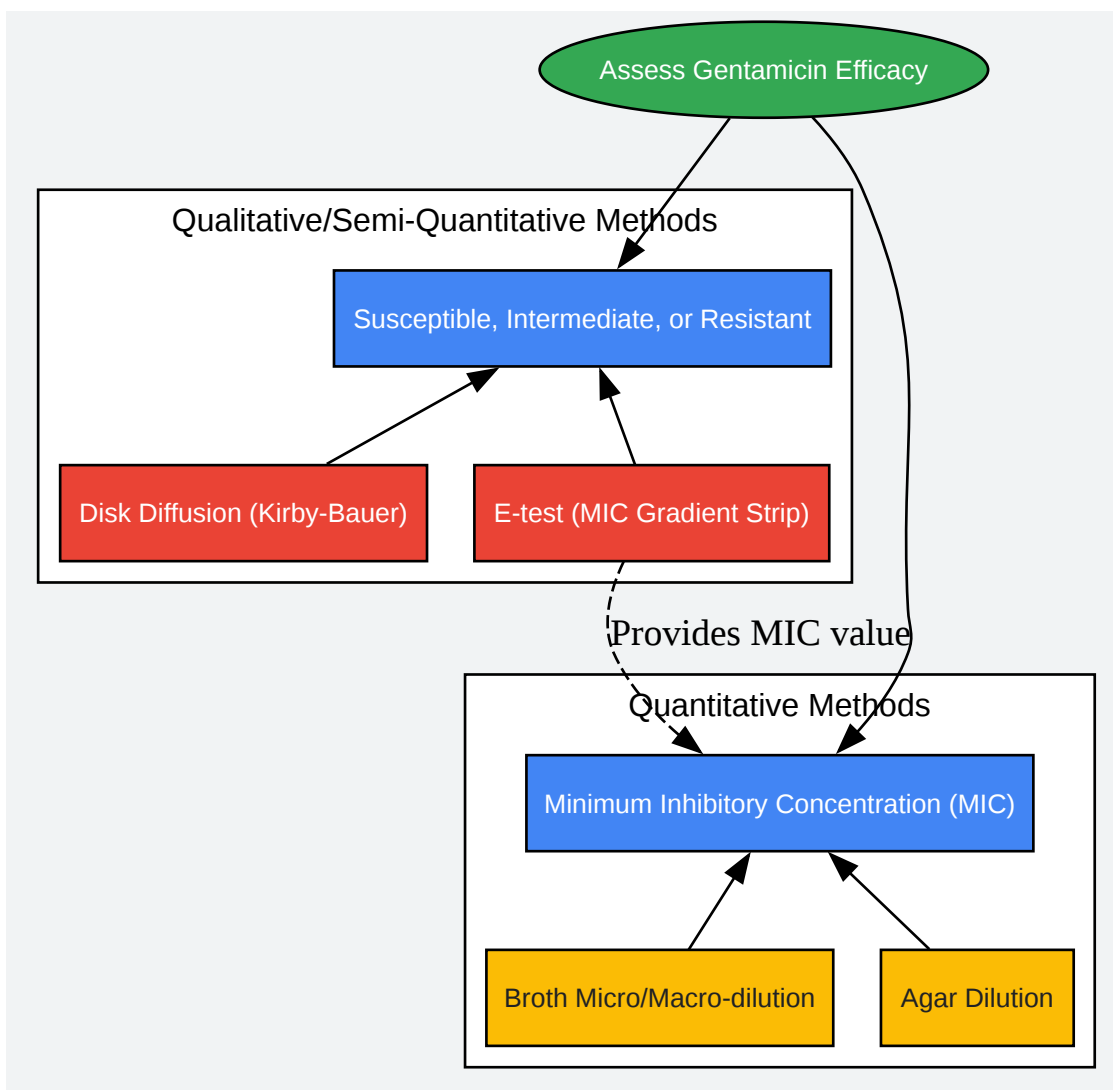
Assess Gentamicin Efficacy

Qualitative/Semi-Quantitative Methods

Susceptible, Intermediate, or Resistant

Disk Diffusion (Kirby-Bauer)

E-test (MIC Gradient Strip)

Provides MIC value

Quantitative Methods

Minimum Inhibitory Concentration (MIC)

Broth Micro/Macro-dilution

Agar Dilution